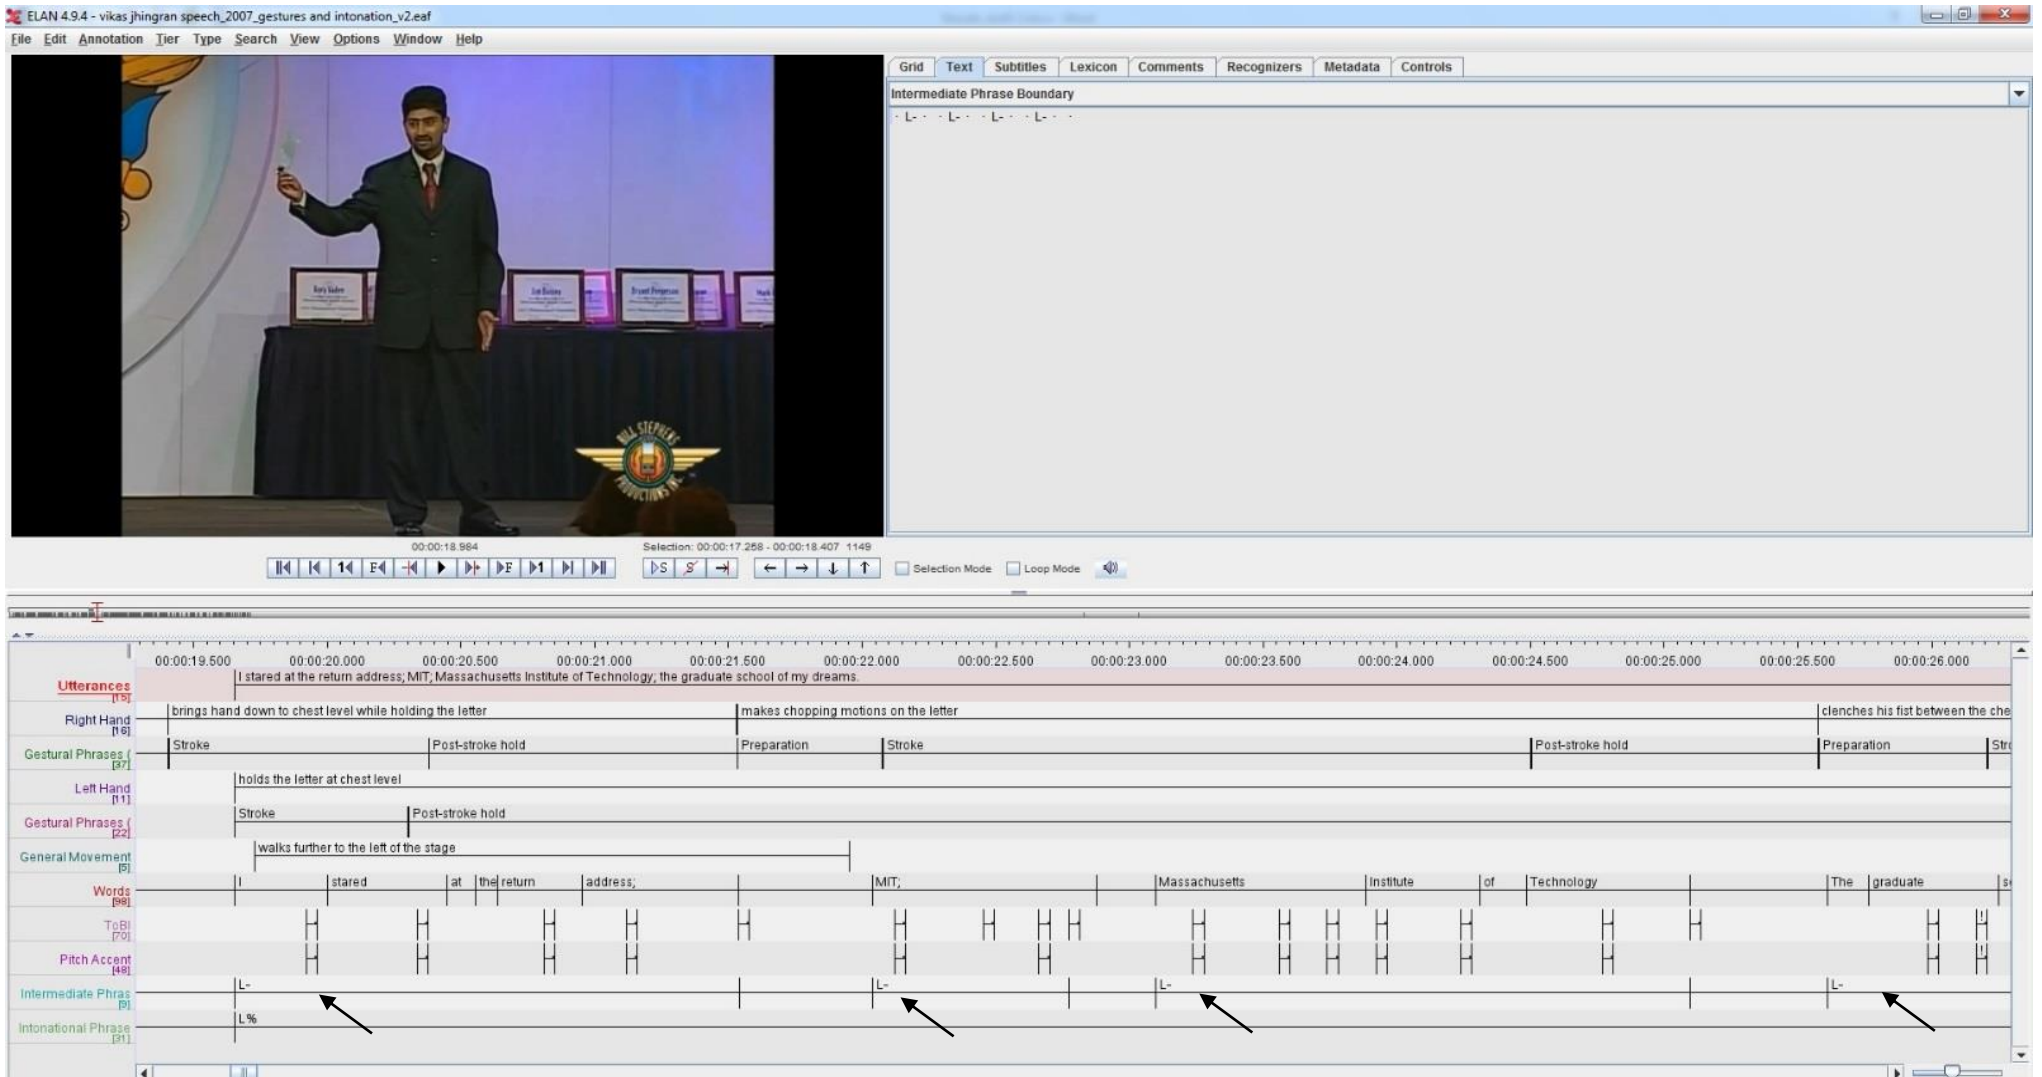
ELAN 4.9.4 - vikas jhingran speech_2007_gestures and intonation_v2.eaf

File Edit Annotation Tier Type Search View Options Window Help

Grid Text Subtitles Lexicon Comments Recognizers Metadata Controls

Intermediate Phrase Boundary

· L- · · L- · · L- · · L- · ·

00:00:18.984

Selection: 00:00:17.258 - 00:00:18.407 1149

Selection Mode Loop Mode

00:00:19.500 00:00:20.000 00:00:20.500 00:00:21.000 00:00:21.500 00:00:22.000 00:00:22.500 00:00:23.000 00:00:23.500 00:00:24.000 00:00:24.500 00:00:25.000 00:00:25.500 00:00:26.000

Utterances [15]
I stared at the return address; MIT; Massachusetts Institute of Technology; the graduate school of my dreams.

Right Hand [16]
brings hand down to chest level while holding the letter
makes chopping motions on the letter
clenches his fist between the che

Gestural Phrases ( [37]
Stroke
Post-stroke hold
Preparation
Stroke
Post-stroke hold
Preparation
Str

Left Hand [11]
holds the letter at chest level

Gestural Phrases ( [22]
Stroke
Post-stroke hold

General Movement [5]
walks further to the left of the stage

Words [98]
I stared at the return address; MIT; Massachusetts Institute of Technology The graduate s

ToBI [70]

Pitch Accent [48]

Intermediate Phras [9]
L- L- L- L-

Intonational Phrase [31]
L%